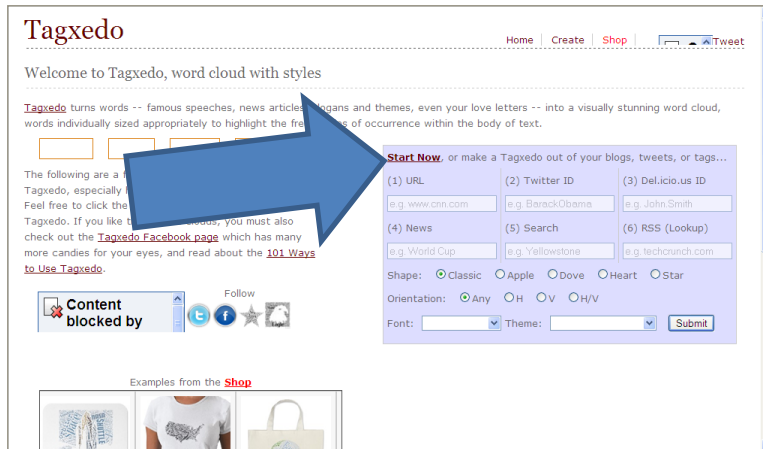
Tagxedo

Home | Create | Shop

Tweet

Welcome to Tagxedo, word cloud with styles

Tagxedo turns words -- famous speeches, news articles, slogans and themes, even your love letters -- into a visually stunning word cloud, words individually sized appropriately to highlight the fre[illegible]s of occurrence within the body of text.

The following are a f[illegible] Tagxedo, especially f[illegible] Feel free to click the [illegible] Tagxedo. If you like t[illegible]s, you must also check out the Tagxedo Facebook page which has many more candies for your eyes, and read about the 101 Ways to Use Tagxedo.

Start Now, or make a Tagxedo out of your blogs, tweets, or tags...

| (1) URL | (2) Twitter ID | (3) Del.icio.us ID |
|---|---|---|
| e.g. www.cnn.com | e.g. BarackObama | e.g. John.Smith |
| (4) News | (5) Search | (6) RSS (Lookup) |
| e.g. World Cup | e.g. Yellowstone | e.g. techcrunch.com |

Shape: Classic Apple Dove Heart Star

Orientation: Any H V H/V

Font: Theme: Submit

Content blocked by

Follow

Examples from the Shop